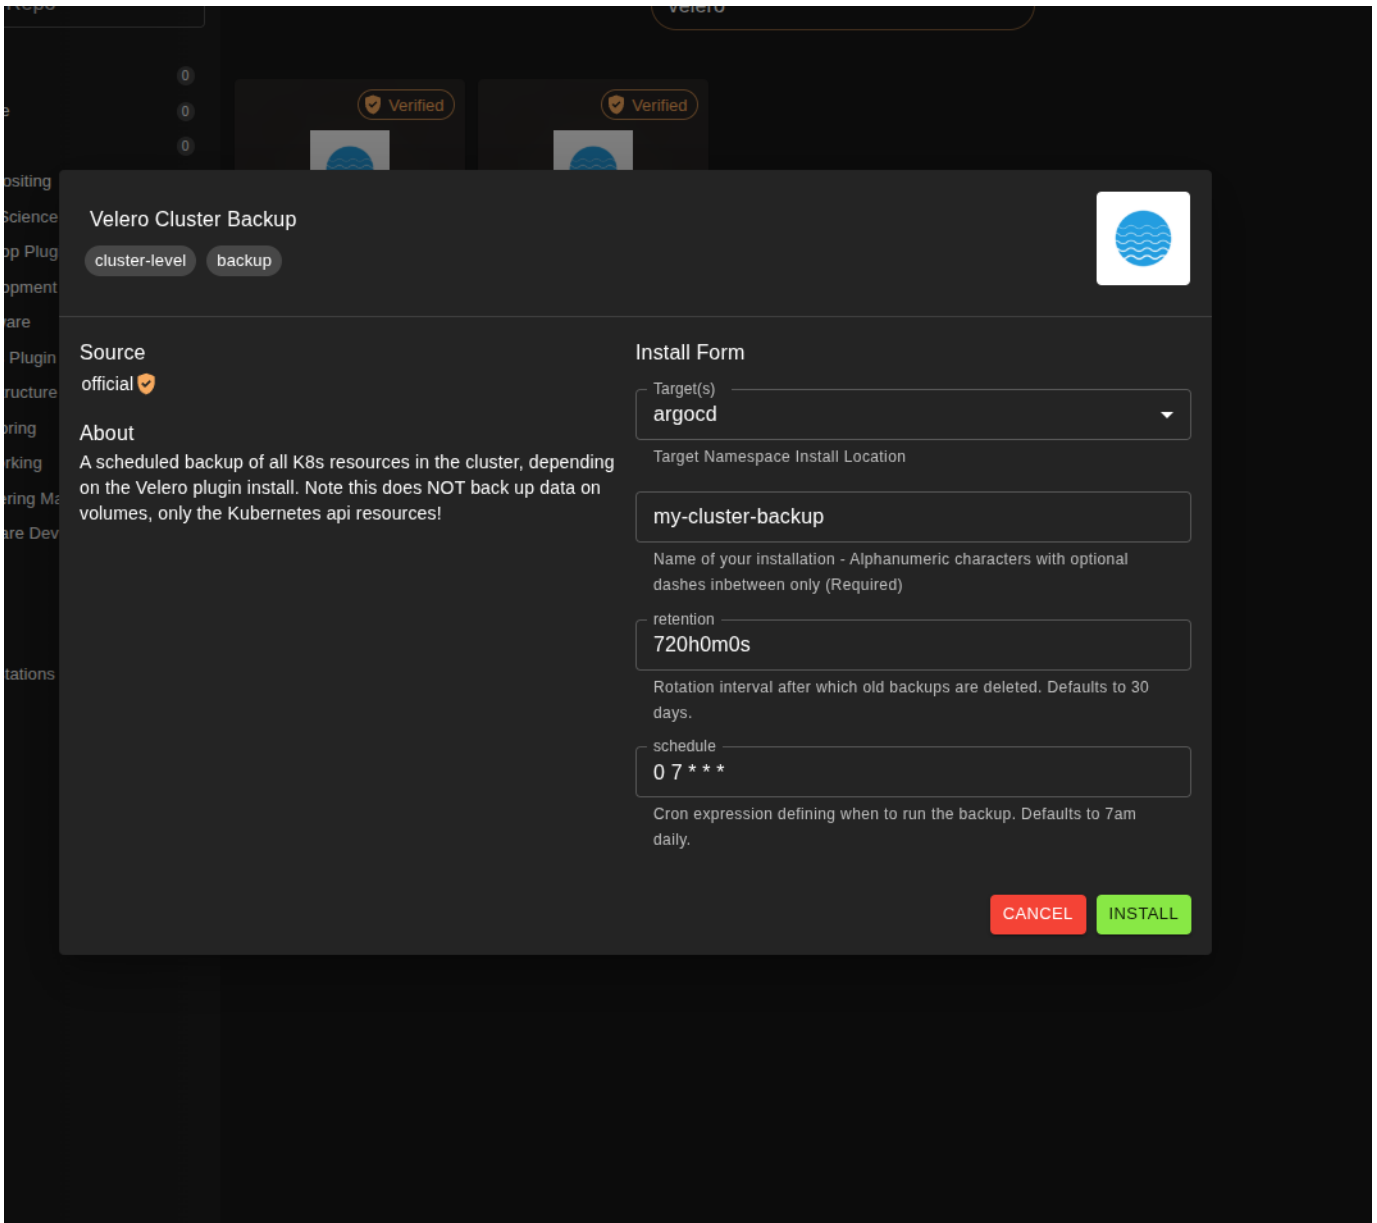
Velero Cluster Backup
cluster-level
backup

Source
official

About
A scheduled backup of all K8s resources in the cluster, depending on the Velero plugin install. Note this does NOT back up data on volumes, only the Kubernetes api resources!

Install Form
Target(s)
argocd
Target Namespace Install Location

my-cluster-backup
Name of your installation - Alphanumeric characters with optional dashes inbetween only (Required)

retention
720h0m0s
Rotation interval after which old backups are deleted. Defaults to 30 days.

schedule
0 7 * * *
Cron expression defining when to run the backup. Defaults to 7am daily.

CANCEL
INSTALL